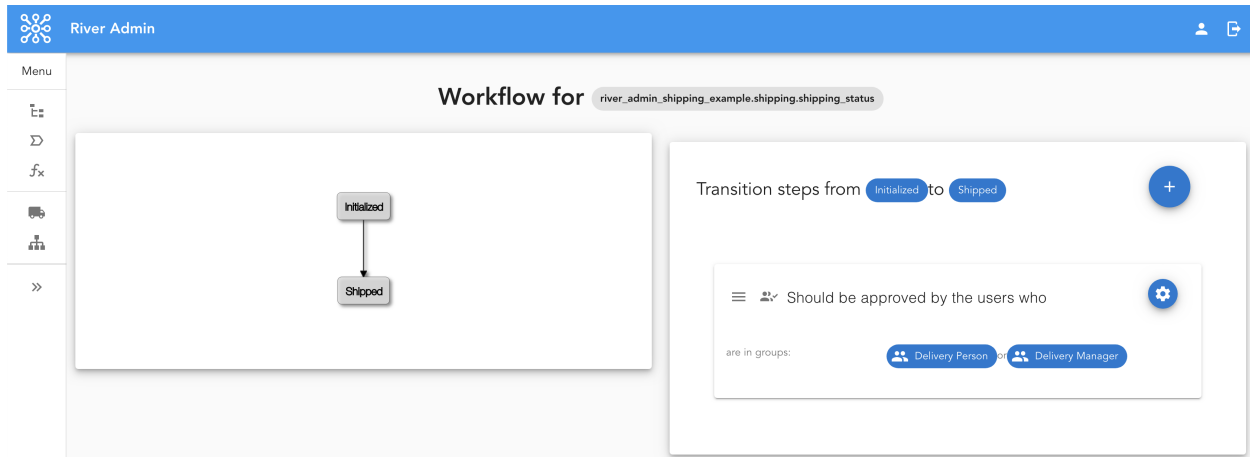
River Admin

Menu

»

Workflow for river_admin_shipping_example.shipping.shipping_status

Initialized

Shipped

Transition steps from Initialized to Shipped

+

Should be approved by the users who

are in groups:

Delivery Person or Delivery Manager